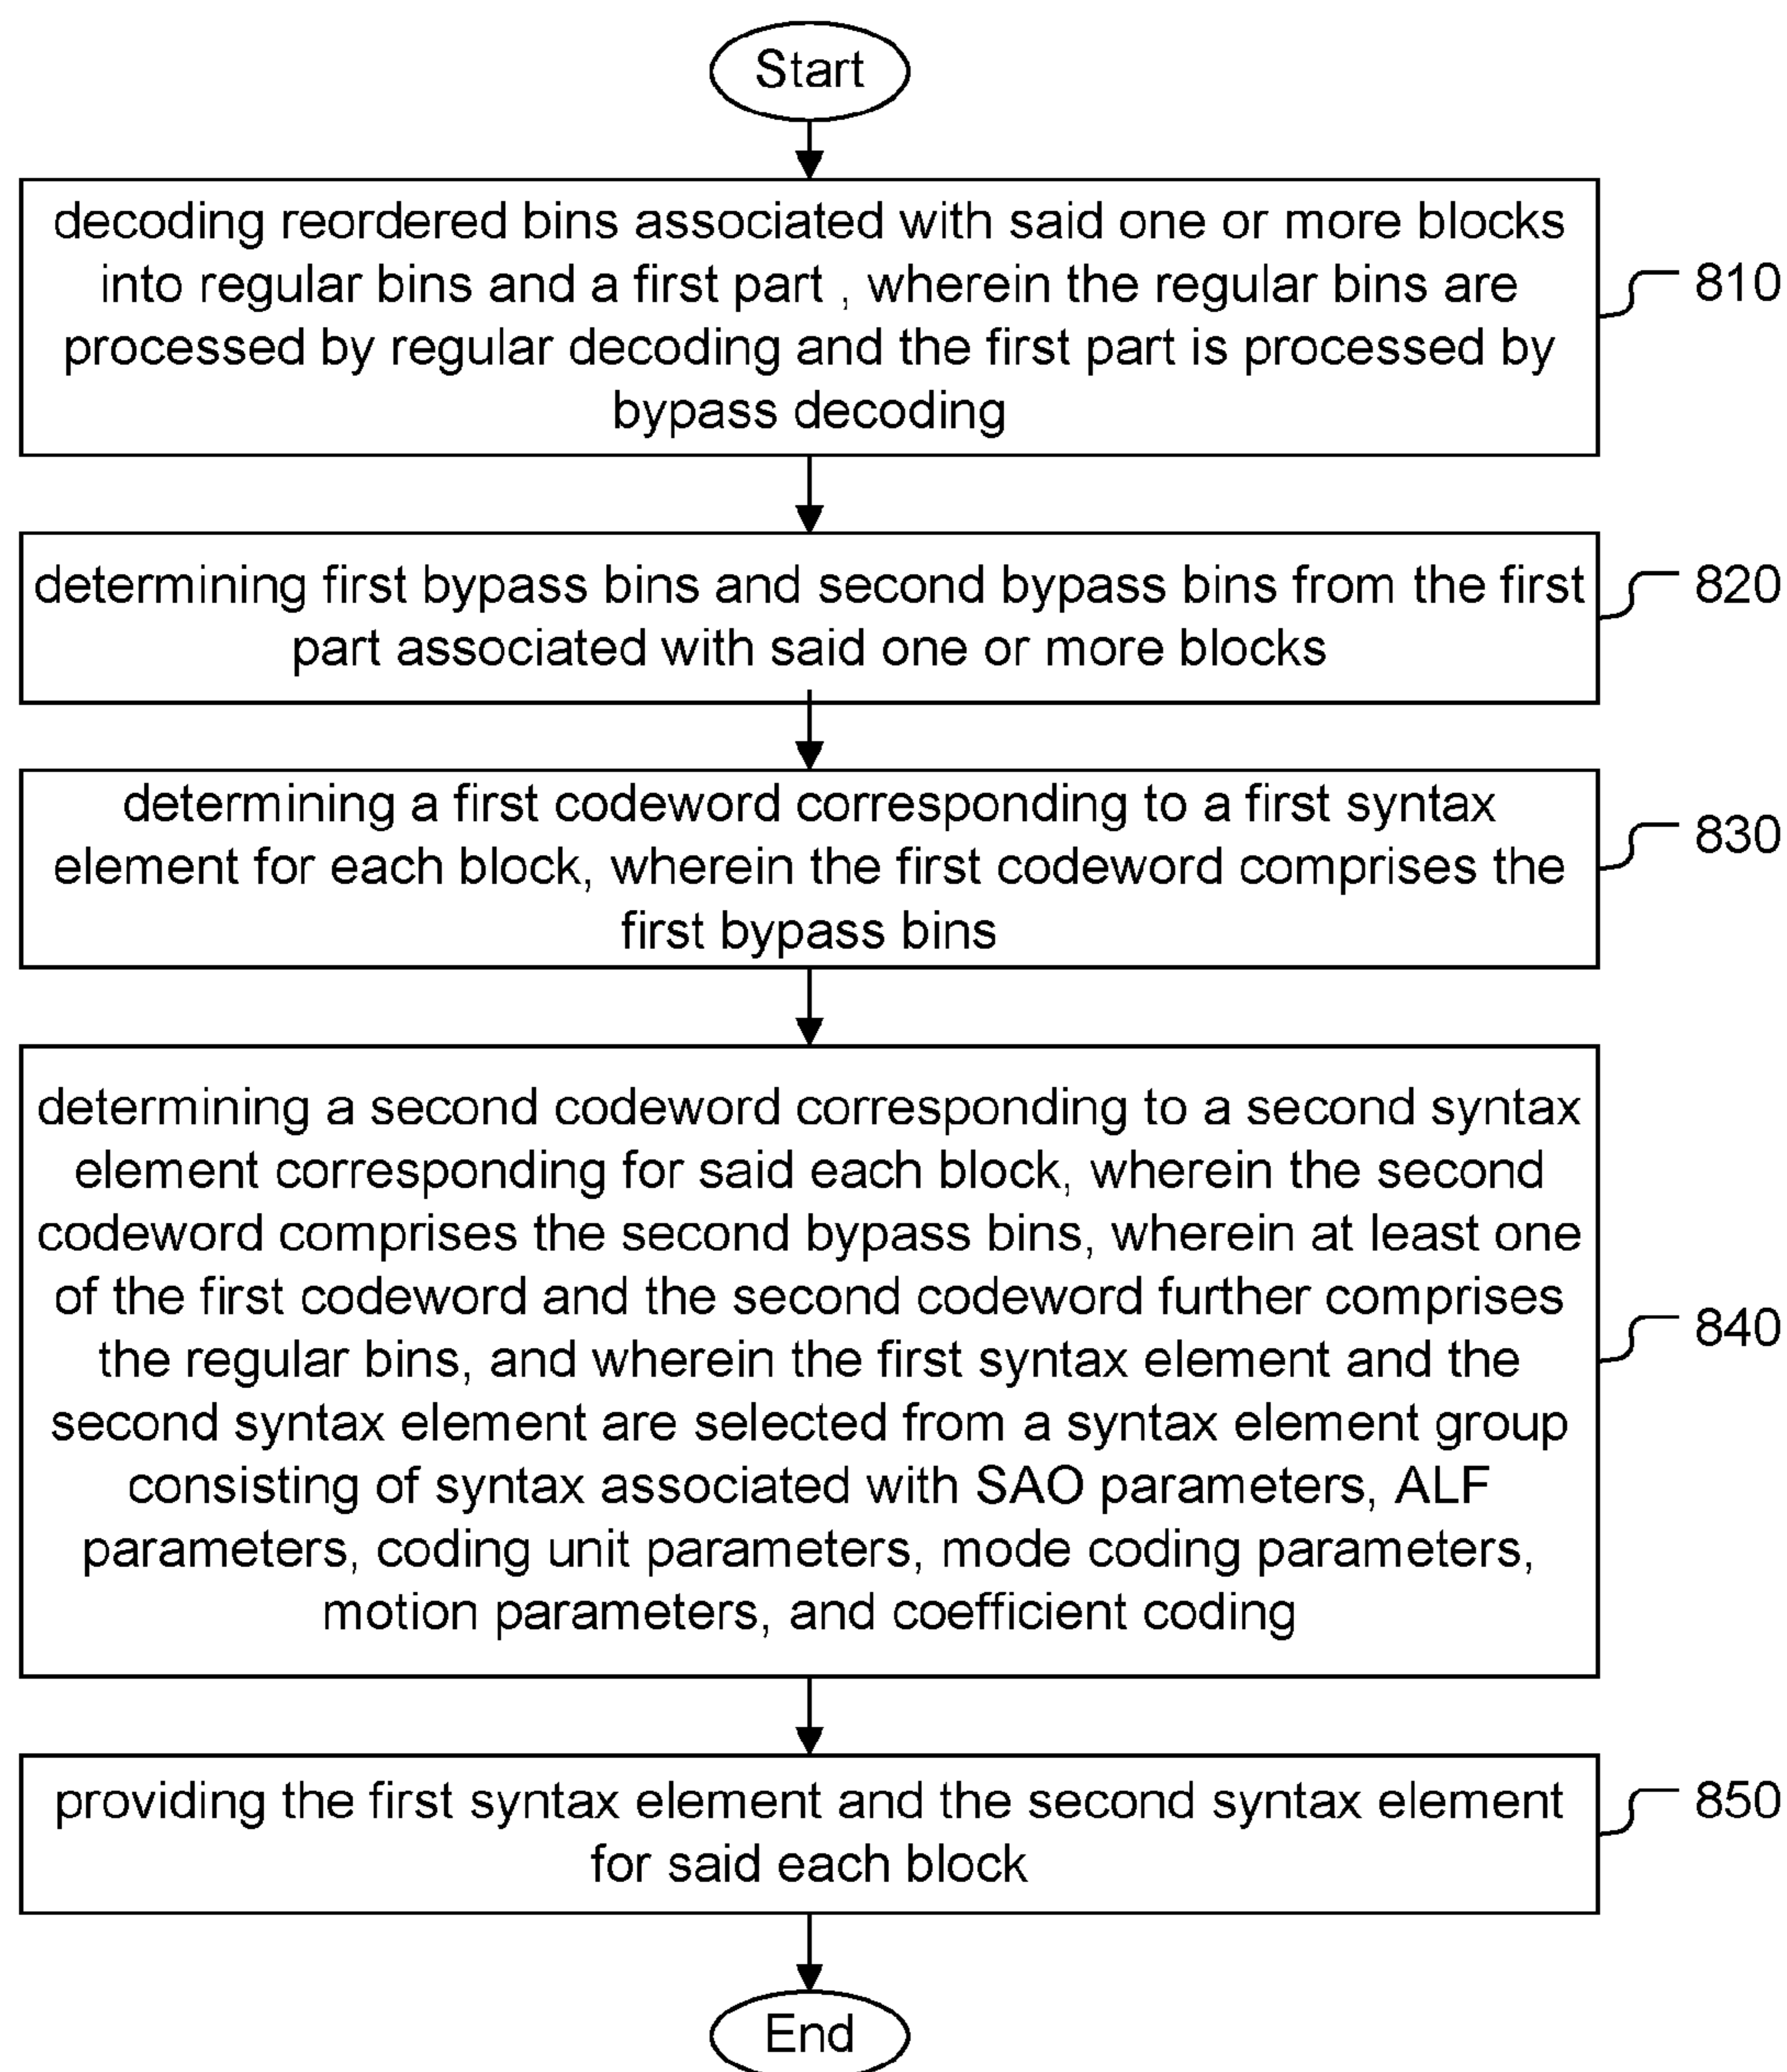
Start

decoding reordered bins associated with said one or more blocks into regular bins and a first part , wherein the regular bins are processed by regular decoding and the first part is processed by bypass decoding

810

determining first bypass bins and second bypass bins from the first part associated with said one or more blocks

820

determining a first codeword corresponding to a first syntax element for each block, wherein the first codeword comprises the first bypass bins

830

determining a second codeword corresponding to a second syntax element corresponding for said each block, wherein the second codeword comprises the second bypass bins, wherein at least one of the first codeword and the second codeword further comprises the regular bins, and wherein the first syntax element and the second syntax element are selected from a syntax element group consisting of syntax associated with SAO parameters, ALF parameters, coding unit parameters, mode coding parameters, motion parameters, and coefficient coding

840

providing the first syntax element and the second syntax element for said each block

850

End